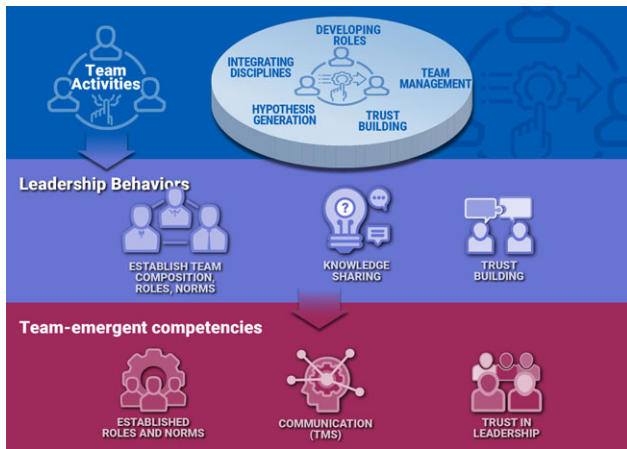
Team Activities

DEVELOPING ROLES

INTEGRATING DISCIPLINES

TEAM MANAGEMENT

HYPOTHESIS GENERATION

TRUST BUILDING

Leadership Behaviors

ESTABLISH TEAM COMPOSITION, ROLES, NORMS

KNOWLEDGE SHARING

TRUST BUILDING

Team-emergent competencies

ESTABLISHED ROLES AND NORMS

COMMUNICATION (TMS)

TRUST IN LEADERSHIP